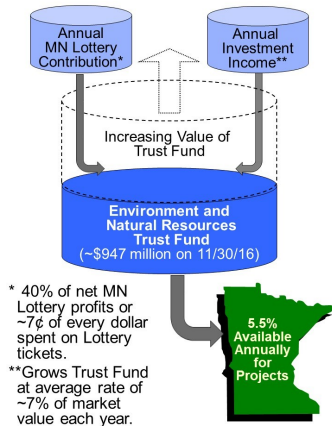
Annual MN Lottery Contribution*

Annual Investment Income**

Increasing Value of Trust Fund

Environment and Natural Resources Trust Fund (~$947 million on 11/30/16)

* 40% of net MN Lottery profits or ~7¢ of every dollar spent on Lottery tickets.

**Grows Trust Fund at average rate of ~7% of market value each year.

5.5% Available Annually for Projects